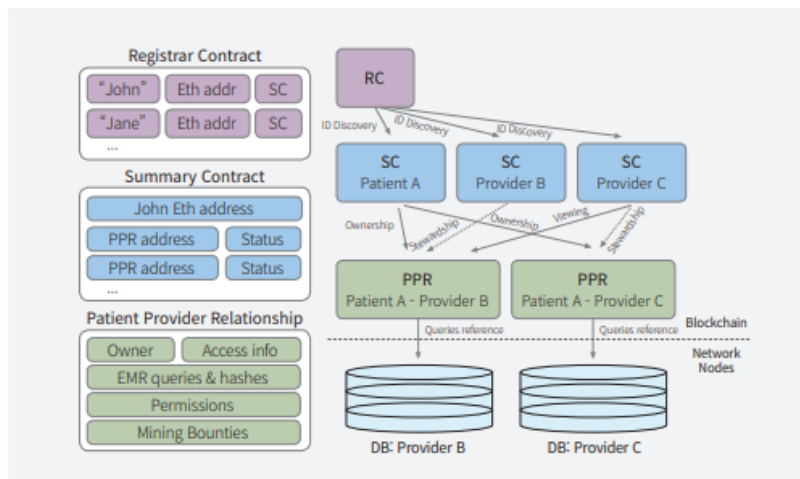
Registrar Contract

“John” | Eth addr | SC

“Jane” | Eth addr | SC

...

Summary Contract

John Eth address

PPR address | Status

PPR address | Status

...

Patient Provider Relationship

Owner | Access info

EMR queries & hashes

Permissions

Mining Bounties

RC

ID Discovery

ID Discovery

ID Discovery

SC Patient A

SC Provider B

SC Provider C

Ownership

Stewardship

Ownership

Viewing

Stewardship

PPR Patient A - Provider B

PPR Patient A - Provider C

Queries reference

Queries reference

Blockchain

Network Nodes

DB: Provider B

DB: Provider C